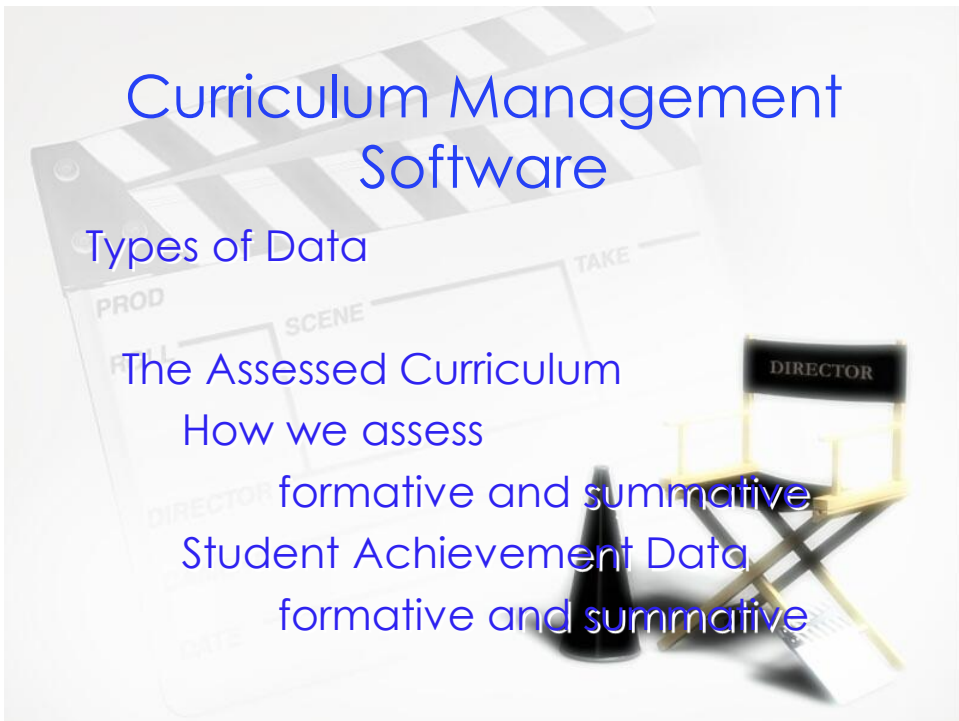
Curriculum Management Software

Types of Data

The Assessed Curriculum

How we assess

formative and summative

Student Achievement Data

formative and summative

TAKE

PROD

SCENE

ROLL

DIRECTOR

DATE

DIRECTOR